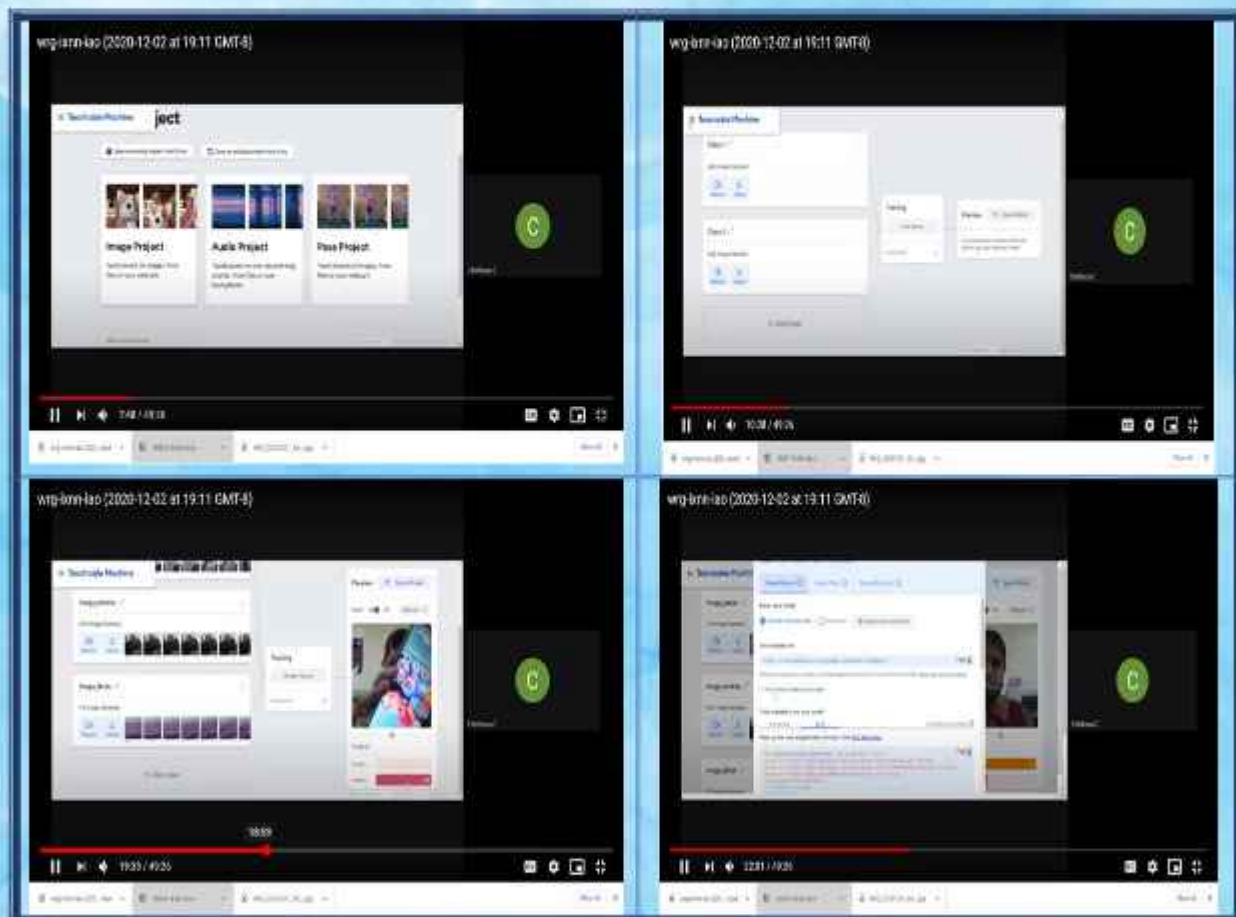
wrg-imn-iao (2020-12-02 at 19:11 GMT-8)

Teachable Machine ject

Image Project

Audio Project

Pose Project

C

7:48 / 49:26

wrg-imn-iao (2020-12-02 at 19:11 GMT-8)

Teachable Machine

Training

Preview

C

10:38 / 49:26

wrg-imn-iao (2020-12-02 at 19:11 GMT-8)

Teachable Machine

Training

Preview

C

18:59

19:33 / 49:26

wrg-imn-iao (2020-12-02 at 19:11 GMT-8)

Teachable Machine

C

22:31 / 49:26